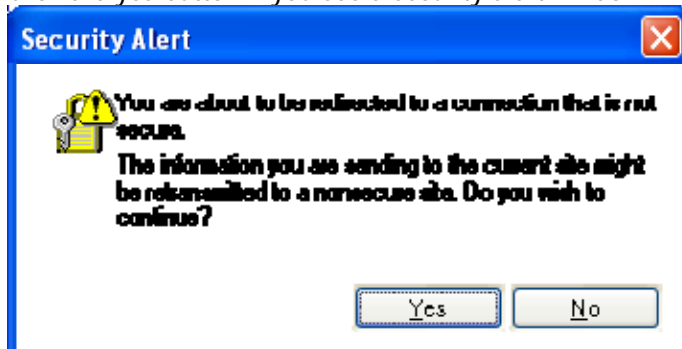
Security Alert

You are about to be redirected to a connection that is not secure.

The information you are sending to the current site might be retransmitted to a nonsecure site. Do you wish to continue?

Yes No